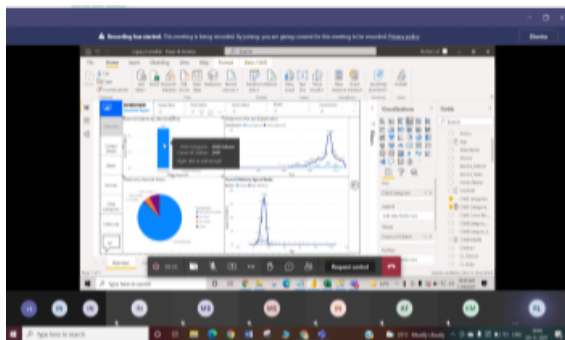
Recording has started. This meeting is being recorded. By joining, you are giving consent for this meeting to be recorded. Privacy policy

Dismiss

Visualizations

Fields

Request control

Type here to search

Type here to search

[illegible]